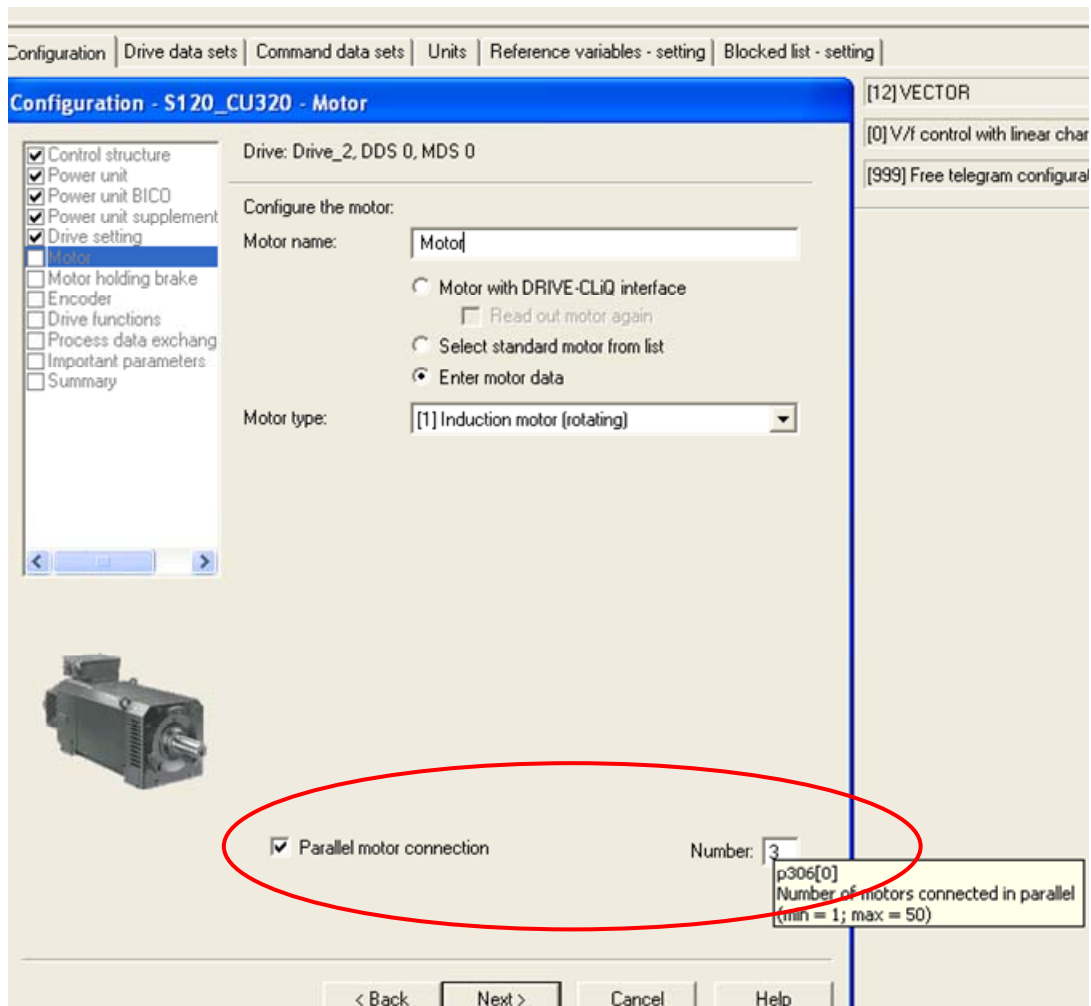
Configuration | Drive data sets | Command data sets | Units | Reference variables - setting | Blocked list - setting

Configuration - S120_CU320 - Motor

[12] VECTOR

[0] V/f control with linear char

[999] Free telegram configura

Control structure
Power unit
Power unit BICO
Power unit supplement
Drive setting
Motor
Motor holding brake
Encoder
Drive functions
Process data exchang
Important parameters
Summary

Drive: Drive_2, DDS 0, MDS 0

Configure the motor:

Motor name: Motor

Motor with DRIVE-CLiQ interface

Read out motor again

Select standard motor from list

Enter motor data

Motor type: [1] Induction motor (rotating)

Parallel motor connection

Number: 3

p306[0]
Number of motors connected in parallel
(min = 1; max = 50)

< Back | Next > | Cancel | Help